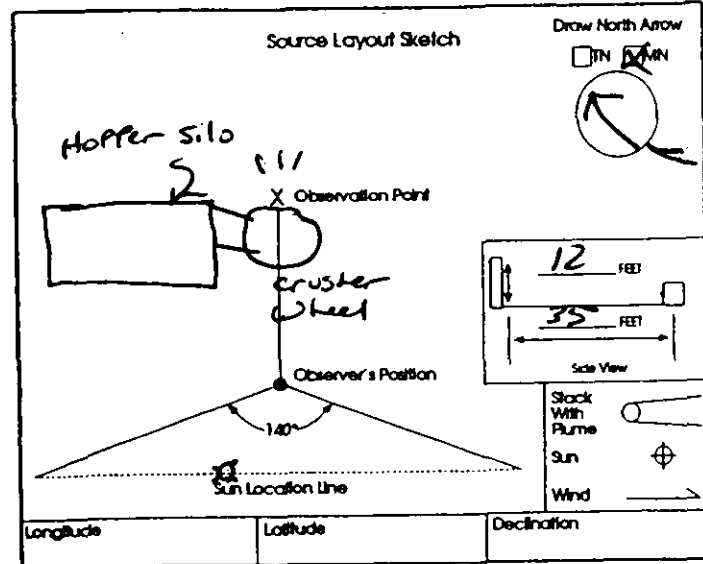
Source Layout Sketch

Draw North Arrow

TN MN

Hopper silo

X Observation Point

crusher Wheel

12 FEET

35 FEET

Side View

Observer's Position

140°

Stack With Plume

Sun

Wind

Sun Location Line

Longitude

Latitude

Declination